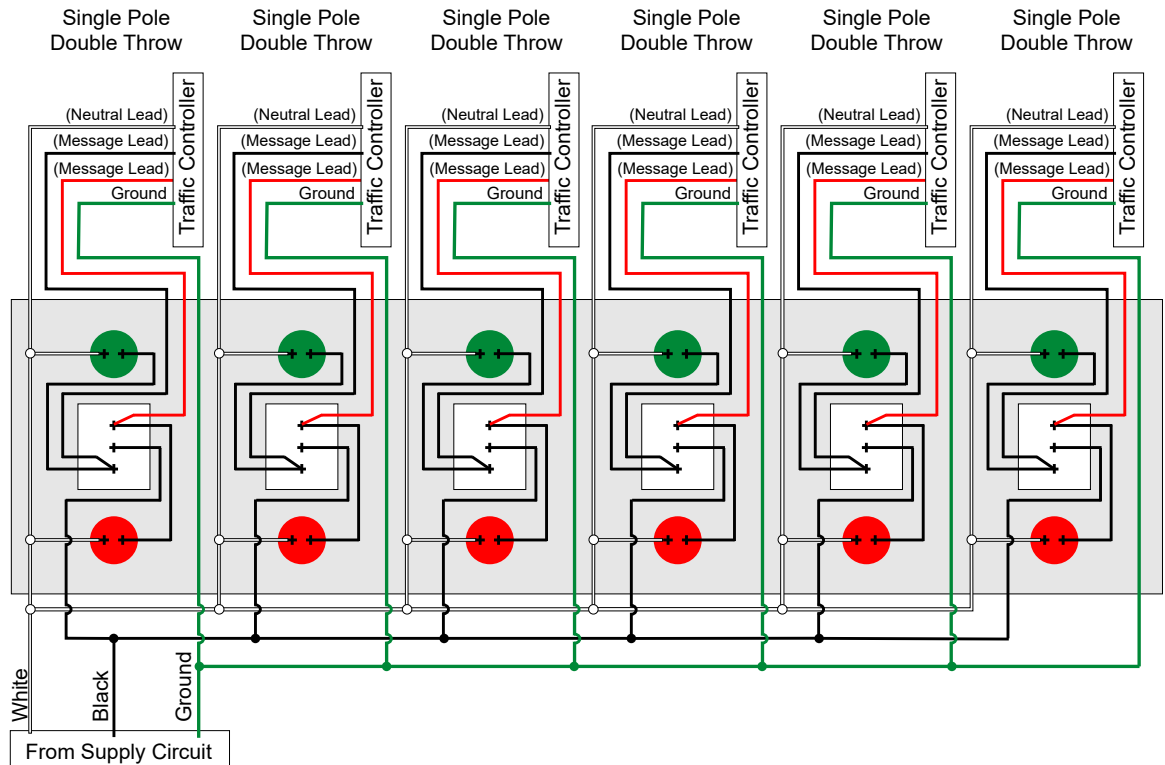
Single Pole Double Throw

(Neutral Lead)
(Message Lead)
(Message Lead)
Ground
Traffic Controller

Single Pole Double Throw

(Neutral Lead)
(Message Lead)
(Message Lead)
Ground
Traffic Controller

Single Pole Double Throw

(Neutral Lead)
(Message Lead)
(Message Lead)
Ground
Traffic Controller

Single Pole Double Throw

(Neutral Lead)
(Message Lead)
(Message Lead)
Ground
Traffic Controller

Single Pole Double Throw

(Neutral Lead)
(Message Lead)
(Message Lead)
Ground
Traffic Controller

Single Pole Double Throw

(Neutral Lead)
(Message Lead)
(Message Lead)
Ground
Traffic Controller

White
Black
Ground
From Supply Circuit